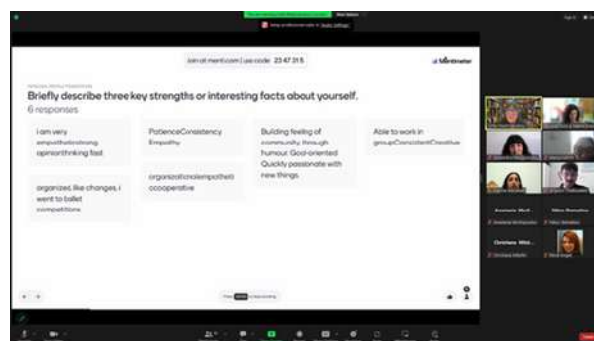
Join at menti.com | use code 23 47 31 5

Mentimeter

Briefly describe three key strengths or interesting facts about yourself.

6 responses

i am very empathetícstrong opinionthinking fast

PatienceConsistency Empathy

Building feeling of community through humour. Goal-oriented Quickly passionate with new things.

Able to work in groupConsistentCreative

organized, like changes, i went to ballet competitions

organizationalempatheticcooperative

Christiana Mitd...

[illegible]